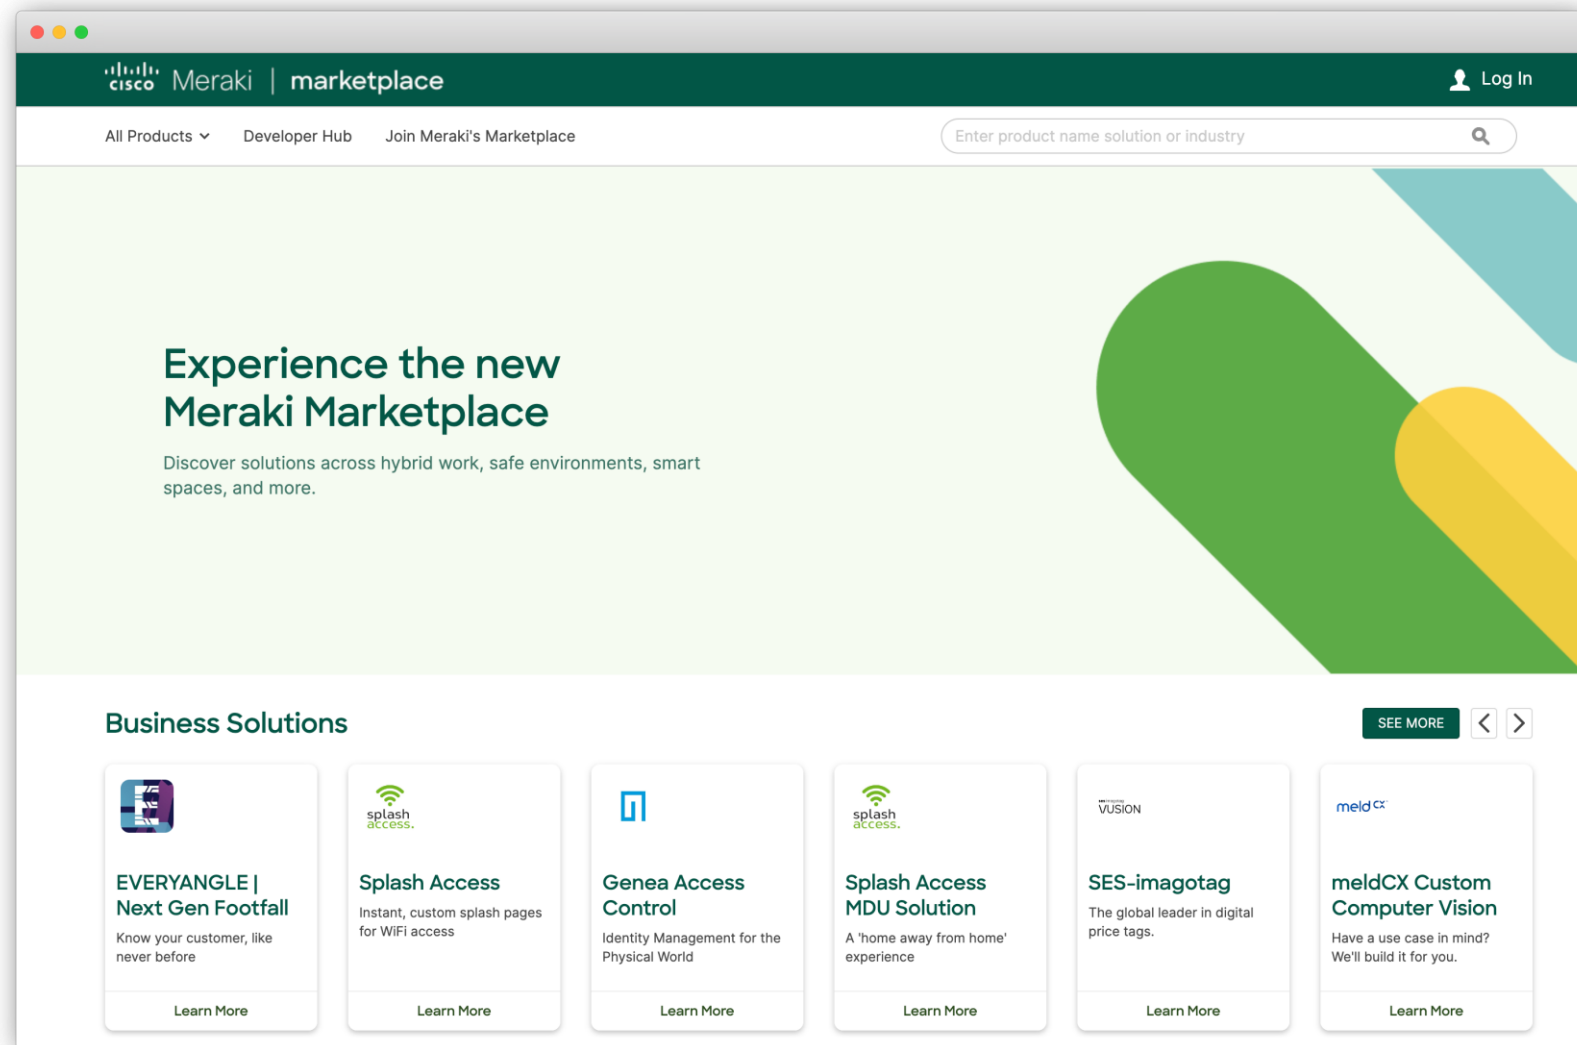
cisco Meraki | marketplace

Log In

All Products

Developer Hub

Join Meraki's Marketplace

Enter product name solution or industry

Experience the new Meraki Marketplace

Discover solutions across hybrid work, safe environments, smart spaces, and more.

Business Solutions

SEE MORE

EVERYANGLE | Next Gen Footfall

Know your customer, like never before

Learn More

splash access

Splash Access

Instant, custom splash pages for WiFi access

Learn More

Genea Access Control

Identity Management for the Physical World

Learn More

splash access

Splash Access MDU Solution

A 'home away from home' experience

Learn More

VUSION

SES-imagotag

The global leader in digital price tags.

Learn More

meld CX

meldCX Custom Computer Vision

Have a use case in mind? We'll build it for you.

Learn More